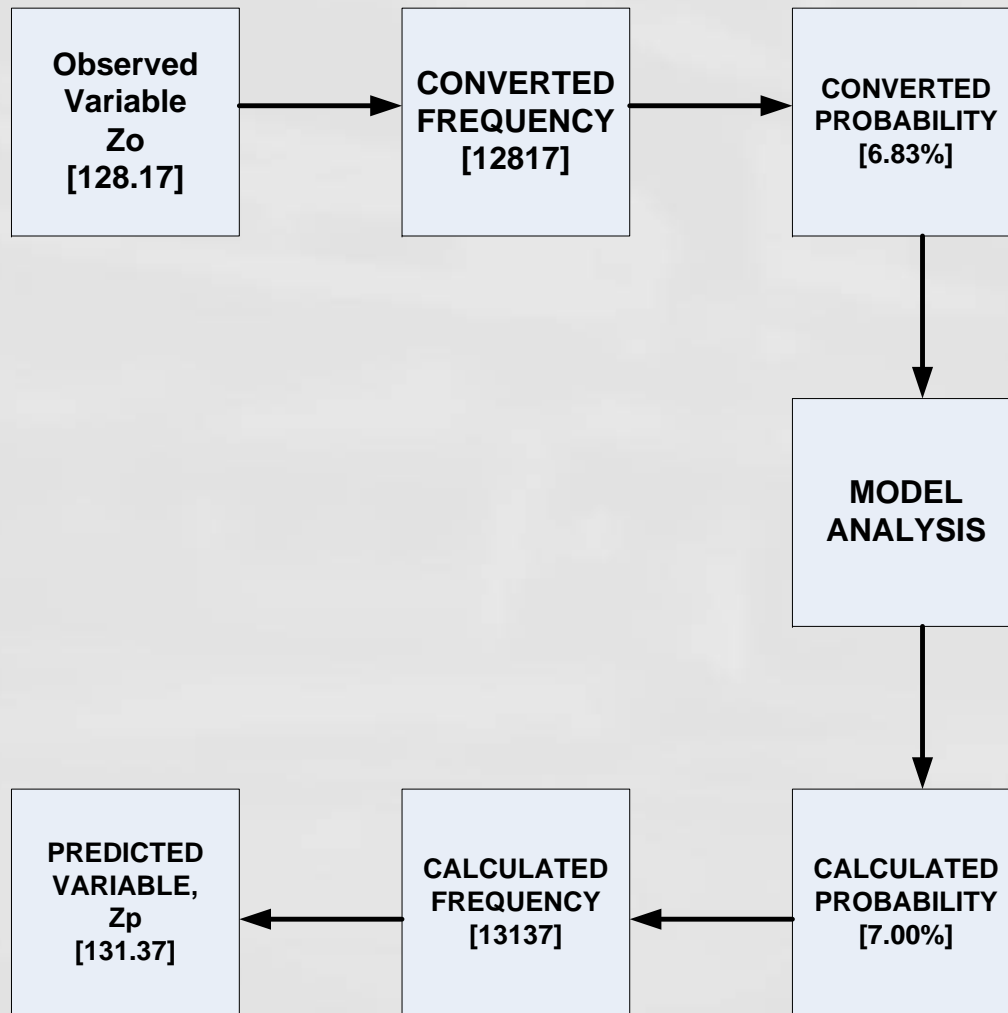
Observed Variable Zo [128.17]

CONVERTED FREQUENCY [12817]

CONVERTED PROBABILITY [6.83%]

MODEL ANALYSIS

CALCULATED PROBABILITY [7.00%]

CALCULATED FREQUENCY [13137]

PREDICTED VARIABLE, Zp [131.37]